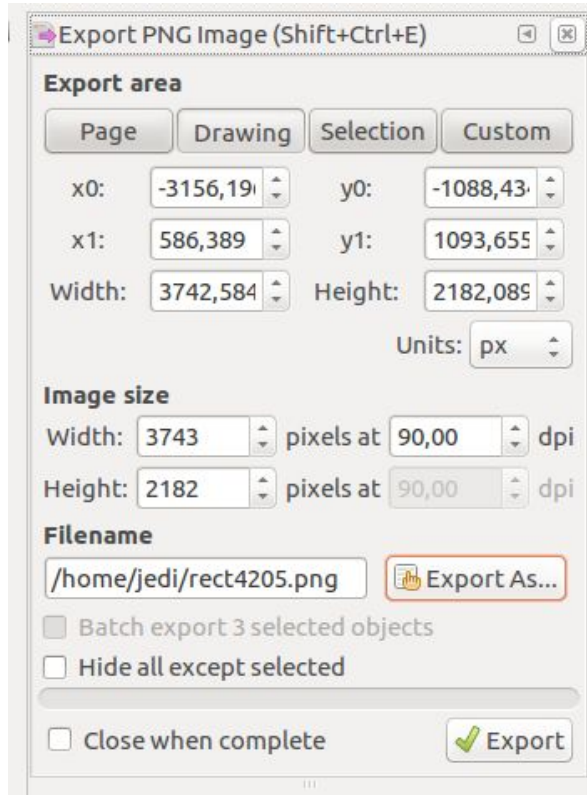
Export PNG Image (Shift+Ctrl+E)

Export area

Page Drawing Selection Custom

x0: -3156,19
y0: -1088,43
x1: 586,389
y1: 1093,655
Width: 3742,584
Height: 2182,089

Units: px

Image size

Width: 3743 pixels at 90,00 dpi
Height: 2182 pixels at 90,00 dpi

Filename

/home/jedi/rect4205.png
Export As...

Batch export 3 selected objects

Hide all except selected

Close when complete

Export